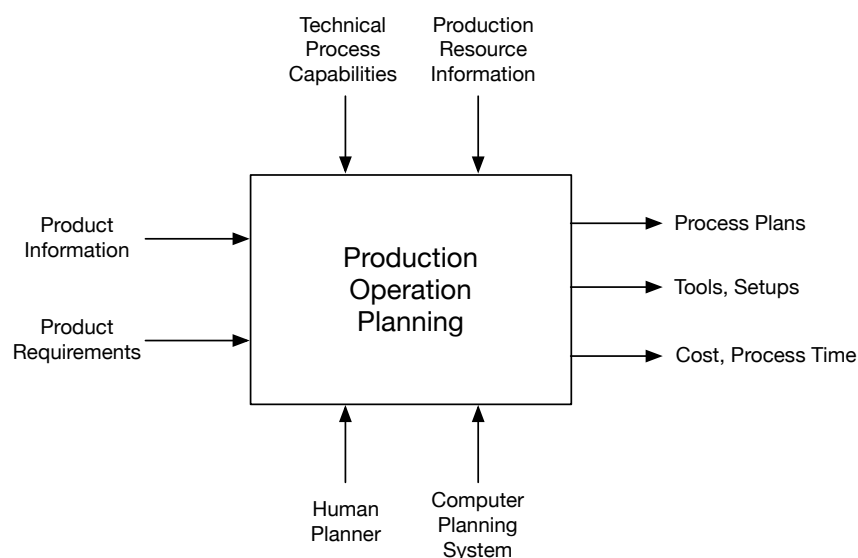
Technical Process Capabilities

Production Resource Information

Product Information

Product Requirements

Production Operation Planning

Process Plans

Tools, Setups

Cost, Process Time

Human Planner

Computer Planning System